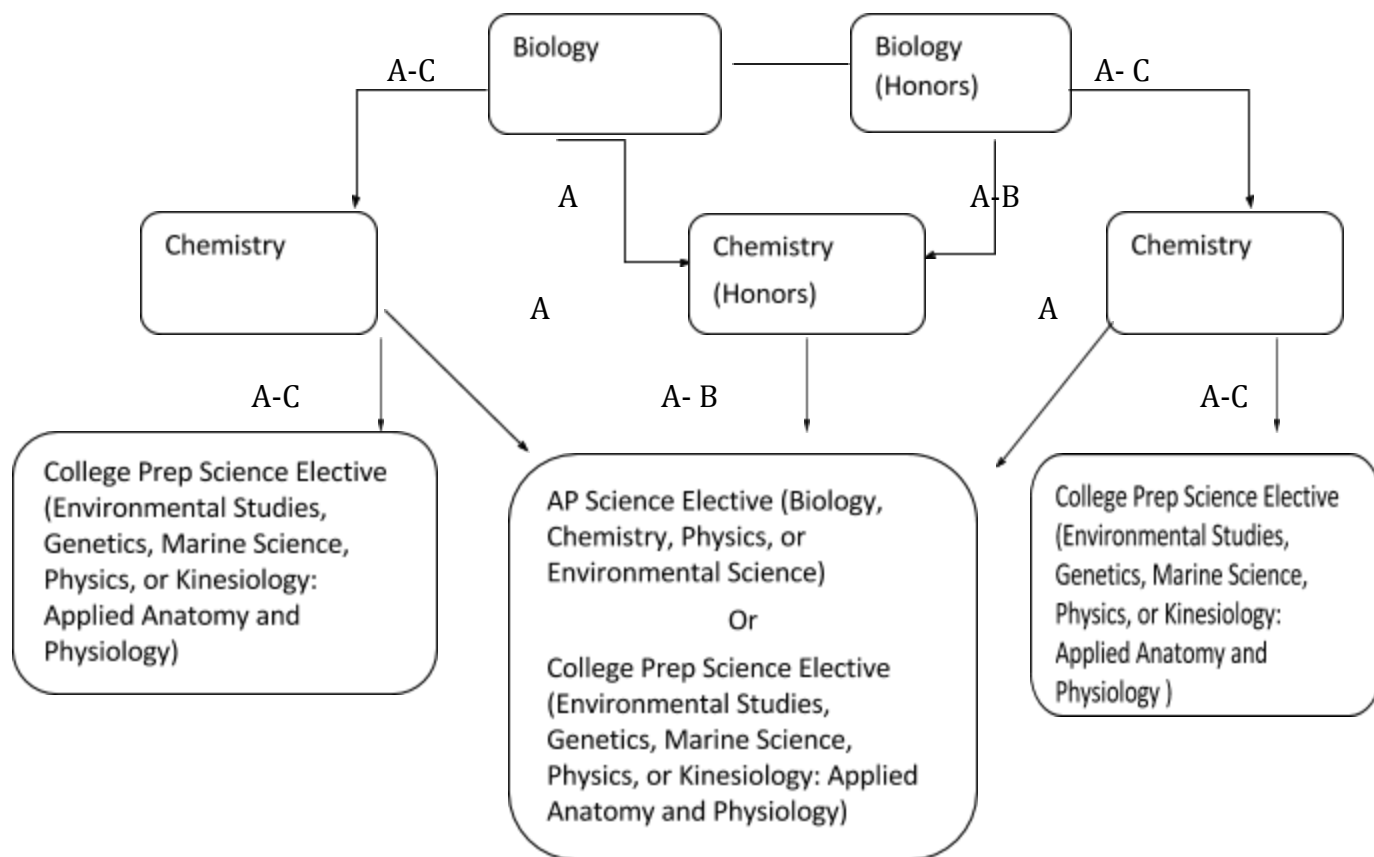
Biology

Biology (Honors)

A-C

A- C

A

A-B

Chemistry

Chemistry (Honors)

Chemistry

A

A

A-C

A- B

A-C

College Prep Science Elective (Environmental Studies, Genetics, Marine Science, Physics, or Kinesiology: Applied Anatomy and Physiology)

AP Science Elective (Biology, Chemistry, Physics, or Environmental Science)

Or

College Prep Science Elective (Environmental Studies, Genetics, Marine Science, Physics, or Kinesiology: Applied Anatomy and Physiology)

College Prep Science Elective (Environmental Studies, Genetics, Marine Science, Physics, or Kinesiology: Applied Anatomy and Physiology )